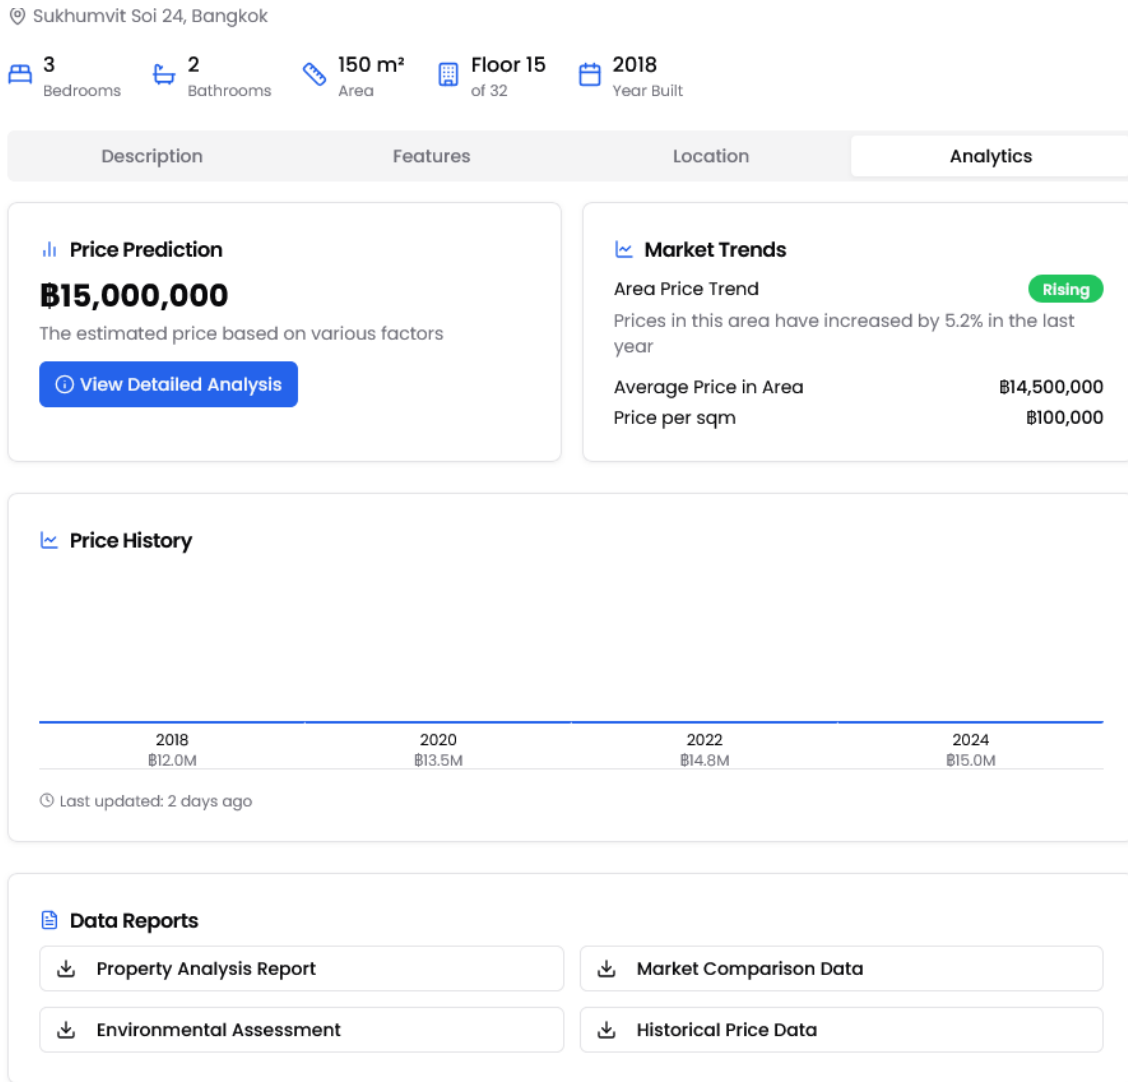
Sukhumvit Soi 24, Bangkok

3
Bedrooms

2
Bathrooms

150 m²
Area

Floor 15
of 32

2018
Year Built

Description

Features

Location

Analytics

Price Prediction

฿15,000,000

The estimated price based on various factors

View Detailed Analysis

Market Trends

Area Price Trend

Rising

Prices in this area have increased by 5.2% in the last year

Average Price in Area ฿14,500,000

Price per sqm ฿100,000

Price History

| 2018 | 2020 | 2022 | 2024 |
|---|---|---|---|
| ฿12.0M | ฿13.5M | ฿14.8M | ฿15.0M |

Last updated: 2 days ago

Data Reports

Property Analysis Report

Market Comparison Data

Environmental Assessment

Historical Price Data